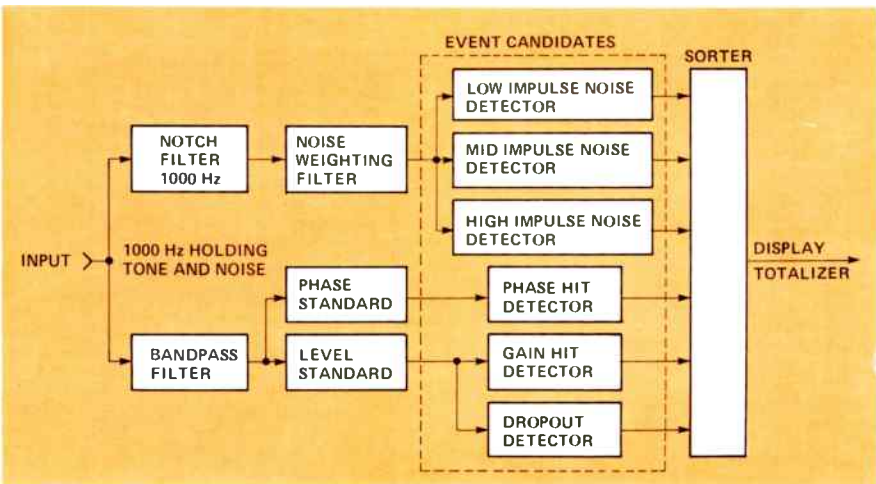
EVENT CANDIDATES

SORTER

LOW IMPULSE NOISE DETECTOR

NOTCH FILTER 1000 Hz

NOISE WEIGHTING FILTER

MID IMPULSE NOISE DETECTOR

HIGH IMPULSE NOISE DETECTOR

INPUT

1000 Hz HOLDING TONE AND NOISE

DISPLAY

TOTALIZER

PHASE STANDARD

PHASE HIT DETECTOR

BANDPASS FILTER

LEVEL STANDARD

GAIN HIT DETECTOR

DROPOUT DETECTOR